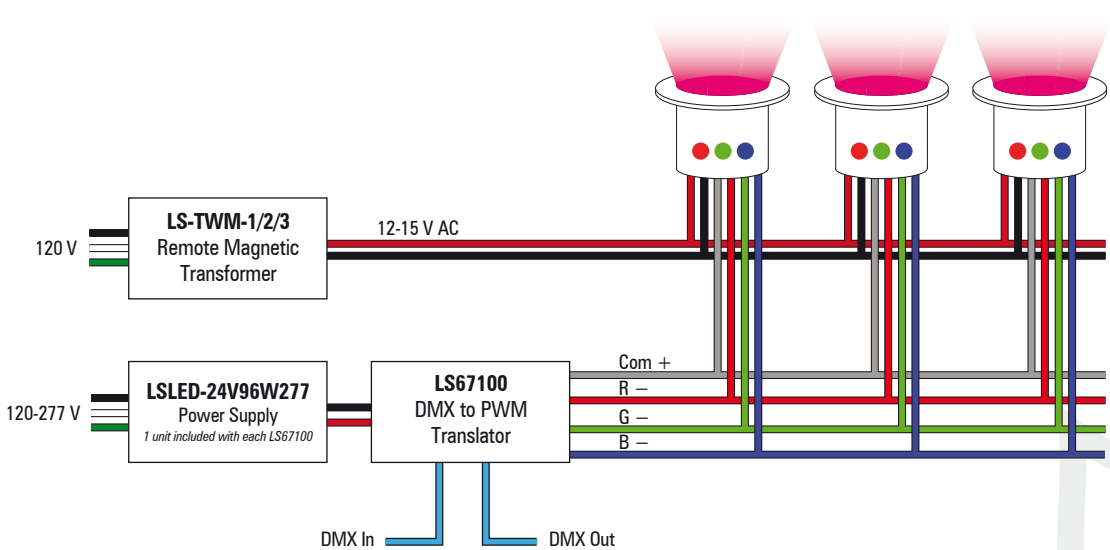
120 V

LS-TWM-1/2/3
Remote Magnetic Transformer

12-15 V AC

120-277 V

LSLED-24V96W277
Power Supply
1 unit included with each LS67100

LS67100
DMX to PWM Translator

Com +
R −
G −
B −

DMX In
DMX Out